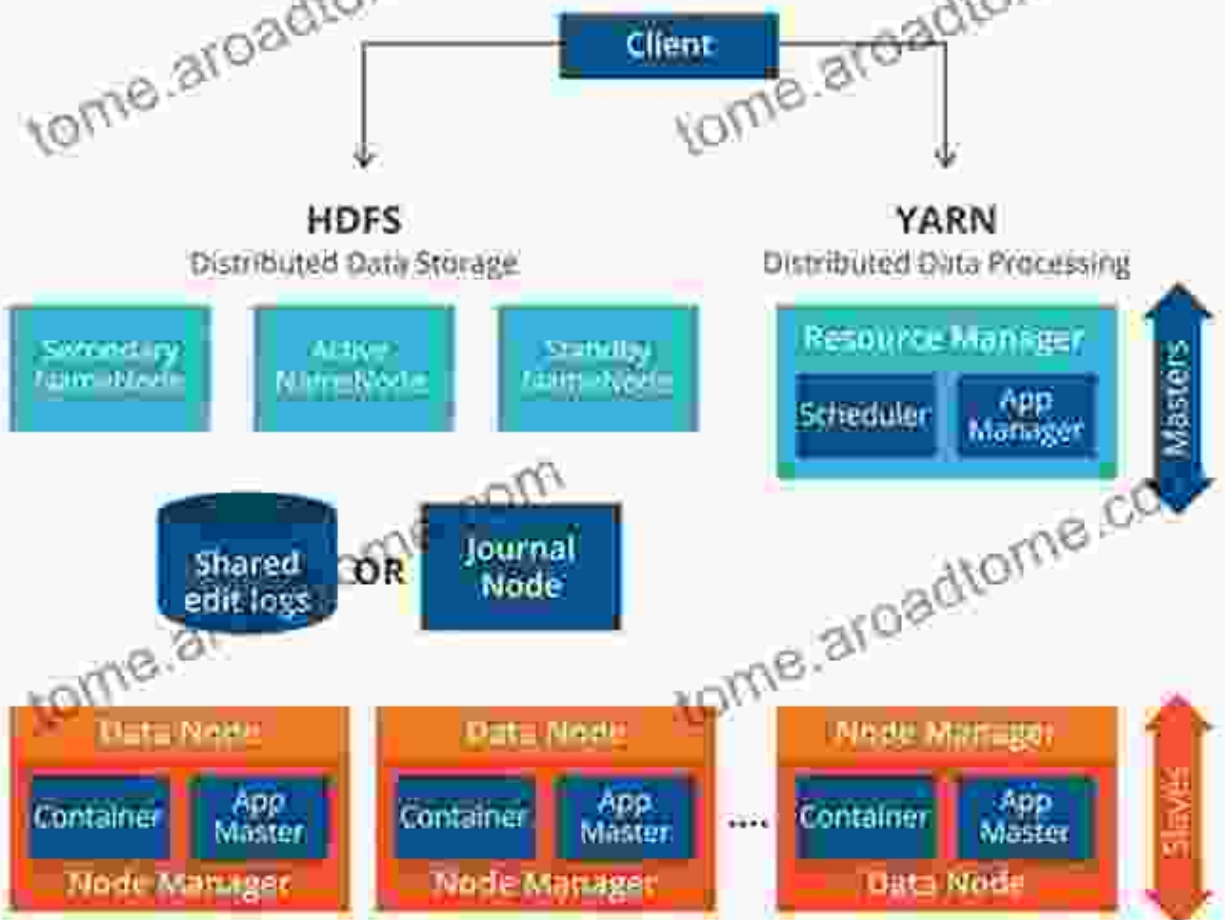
Client

HDFS
Distributed Data Storage

YARN
Distributed Data Processing

Secondary NameNode

Active NameNode

Standby NameNode

Resource Manager

Scheduler

App Manager

Masters

Shared edit logs

OR

Journal Node

Data Node

Container

App Master

Node Manager

Data Node

Container

App Master

Node Manager

....

Node Manager

Container

App Master

Data Node

Slaves

tome.aroadtome.com